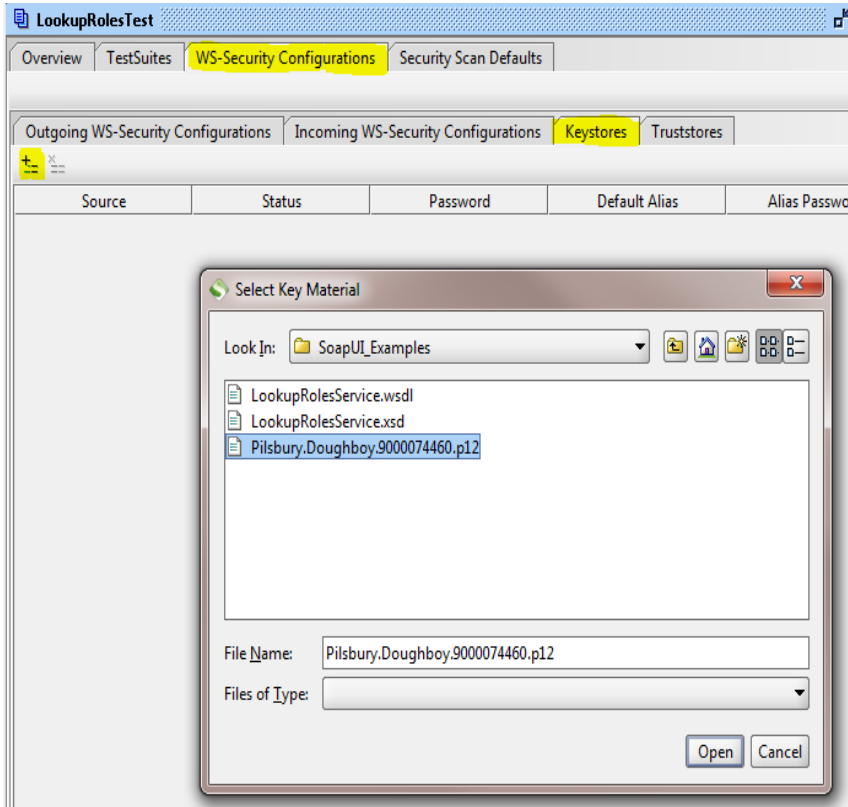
LookupRolesTest

Overview | TestSuites | WS-Security Configurations | Security Scan Defaults

Outgoing WS-Security Configurations | Incoming WS-Security Configurations | Keystores | Truststores

| Source | Status | Password | Default Alias | Alias Passwo |
|---|---|---|---|---|

Select Key Material

Look In: SoapUI_Examples

LookupRolesService.wsdl
LookupRolesService.xsd
Pilsbury.Doughboy.9000074460.p12

File Name: Pilsbury.Doughboy.9000074460.p12

Files of Type:

Open Cancel